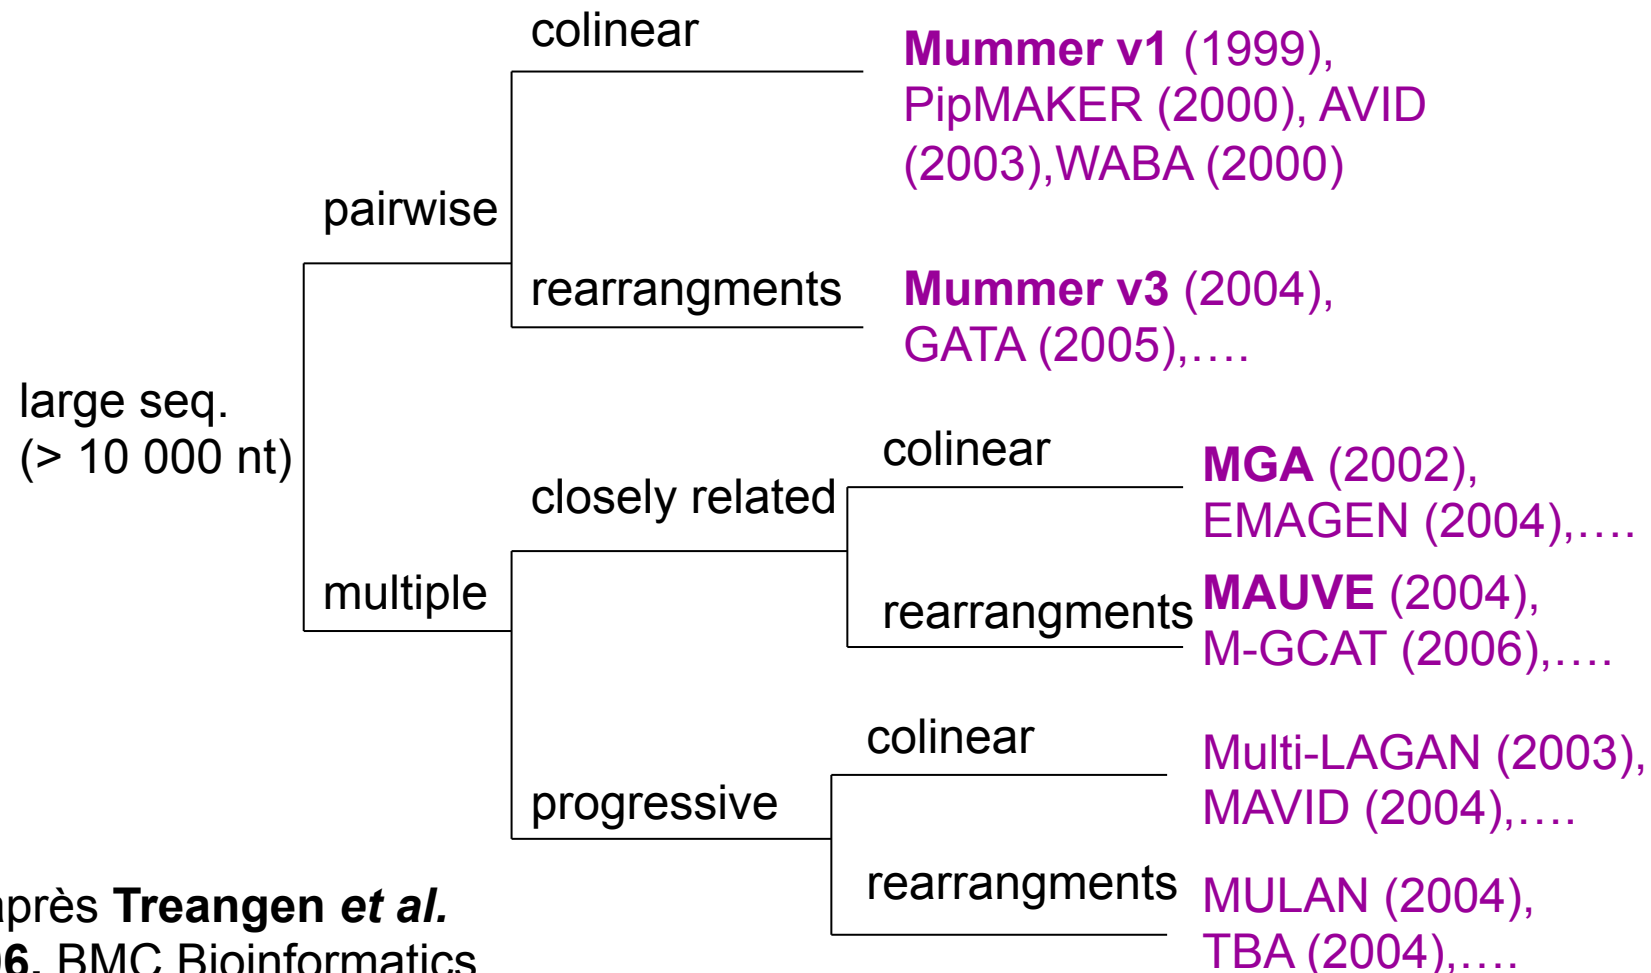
large seq.
(> 10 000 nt)

pairwise

colinear

**Mummer v1** (1999), PipMAKER (2000), AVID (2003),WABA (2000)

rearrangments

**Mummer v3** (2004), GATA (2005),….

multiple

closely related

colinear

**MGA** (2002), EMAGEN (2004),….

rearrangments

**MAUVE** (2004), M-GCAT (2006),….

progressive

colinear

Multi-LAGAN (2003), MAVID (2004),….

rearrangments

MULAN (2004), TBA (2004),….

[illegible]près **Treangen *et al.***
**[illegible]6**, BMC Bioinformatics